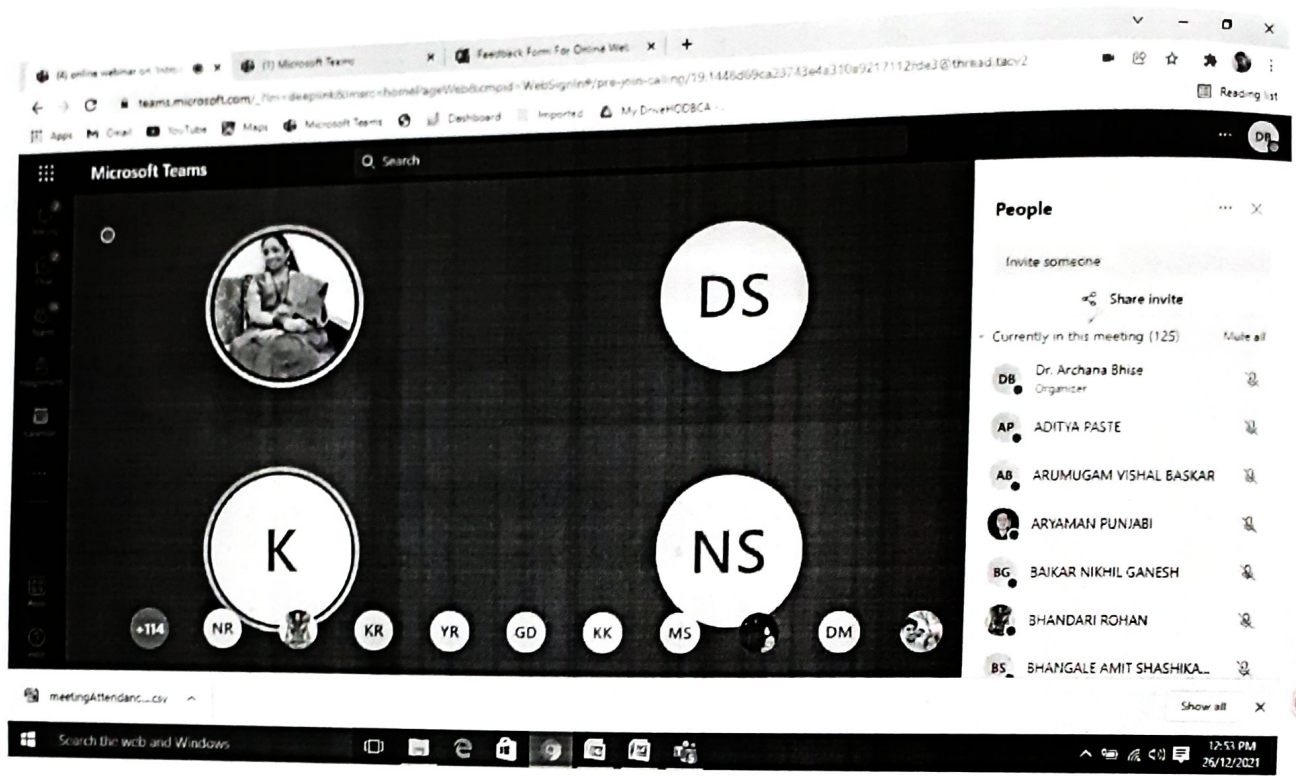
(4) online webinar on Inte... (1) Microsoft Teams Feedback Form For Online Web +

teams.microsoft.com/_?lm=deeplink&lmsrc=homePageWeb&cmpid=WebSignIn#/pre-join-calling/19:1448d69ca23743e4a310a921711​2fde3@thread.tacv2

Reading list

Apps Gmail YouTube Maps Microsoft Teams Dashboard Imported My DriveHODBCA

Microsoft Teams

Search

DB

DS

K

NS

+114 NR KR YR GD KK MS DM

People

Invite someone

Share invite

Currently in this meeting (125) Mute all

DB Dr. Archana Bhise Organizer

AP ADITYA PASTE

AB ARUMUGAM VISHAL BASKAR

ARYAMAN PUNJABI

BG BAIKAR NIKHIL GANESH

BHANDARI ROHAN

BS BHANGALE AMIT SHASHIKA...

meetingAttendanc....csv

Show all

Search the web and Windows

12:53 PM 26/12/2021